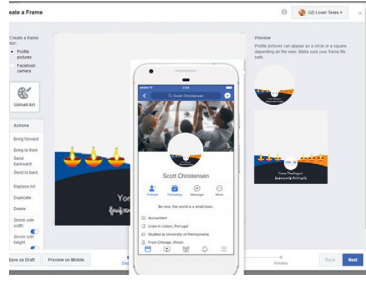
eate a Frame

GD Lover Texts

Create a theme for:
Profile pictures
Facebook camera

Upload Art

Actions
Bring forward
Bring to front
Send backward
Send to back
Replace Art
Duplicate
Delete
Shrink with width
Shrink with height

Preview
Profile pictures can appear as a circle or a square depending on the view. Make sure your frame fits both.

Scott Christensen

Friends
Following
Message
More

Be nice, the world is a small town.

Accountant
Lives in Lisbon, Portugal
Studied at University of Pennsylvania
From Chicago, Illinois

Yo

ave as Draft
Preview on Mobile
Back
Next